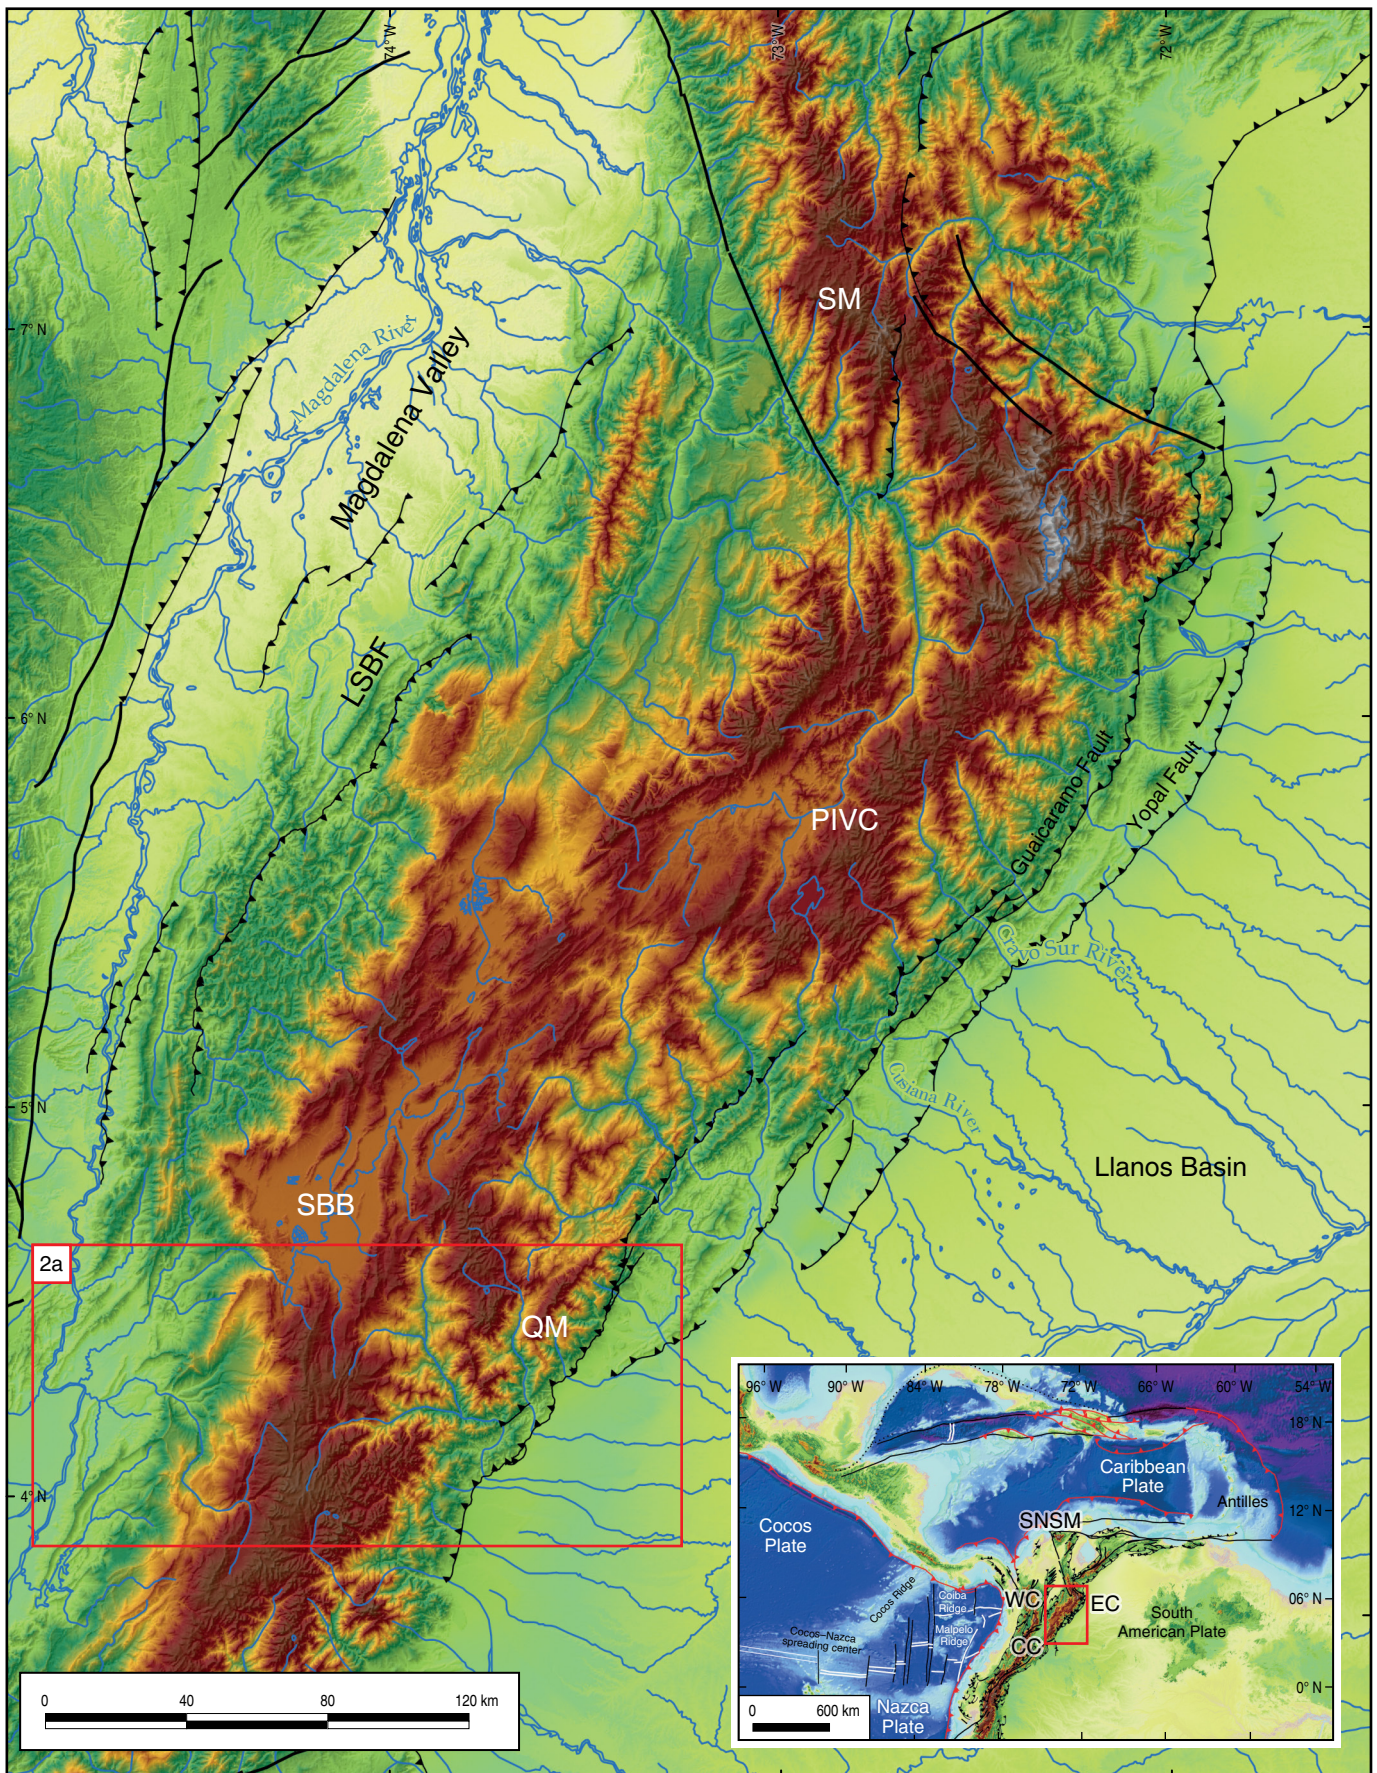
74° W
73° W
72° W
7° N
6° N
5° N
4° N
SM
Magdalena River
Magdalena Valley
LSBF
PIVC
Guaicaramo Fault
Yopal Fault
Cravo Sur River
Cusiana River
Llanos Basin
SBB
2a
QM
0
40
80
120 km
96° W
90° W
84° W
78° W
72° W
66° W
60° W
54° W
18° N
12° N
06° N
0° N
Caribbean Plate
Antilles
Cocos Plate
SNSM
Cocos Ridge
Coiba Ridge
Malpelo Ridge
Cocos–Nazca spreading center
WC
EC
CC
South American Plate
0
600 km
Nazca Plate